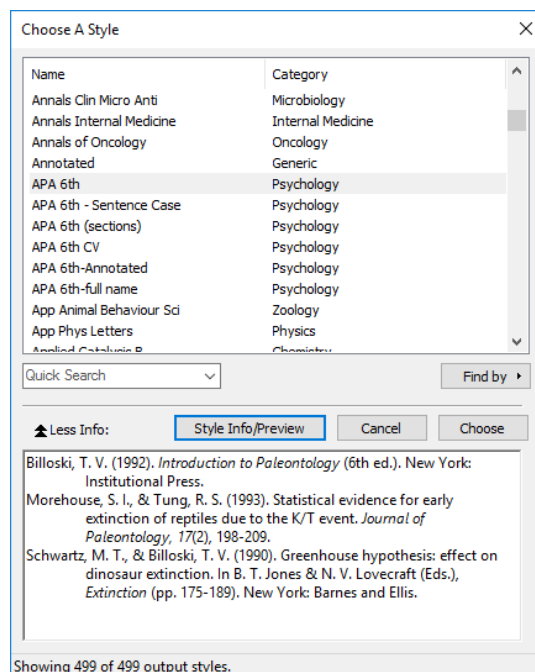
Choose A Style

| Name | Category |
|---|---|
| Annals Clin Micro Anti | Microbiology |
| Annals Internal Medicine | Internal Medicine |
| Annals of Oncology | Oncology |
| Annotated | Generic |
| APA 6th | Psychology |
| APA 6th - Sentence Case | Psychology |
| APA 6th (sections) | Psychology |
| APA 6th CV | Psychology |
| APA 6th-Annotated | Psychology |
| APA 6th-full name | Psychology |
| App Animal Behaviour Sci | Zoology |
| App Phys Letters | Physics |
| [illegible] | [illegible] |

Quick Search

Find by

Less Info:

Style Info/Preview

Cancel

Choose

Billoski, T. V. (1992). Introduction to Paleontology (6th ed.). New York: Institutional Press.
Morehouse, S. I., & Tung, R. S. (1993). Statistical evidence for early extinction of reptiles due to the K/T event. Journal of Paleontology, 17(2), 198-209.
Schwartz, M. T., & Billoski, T. V. (1990). Greenhouse hypothesis: effect on dinosaur extinction. In B. T. Jones & N. V. Lovecraft (Eds.), Extinction (pp. 175-189). New York: Barnes and Ellis.

Showing 499 of 499 output styles.